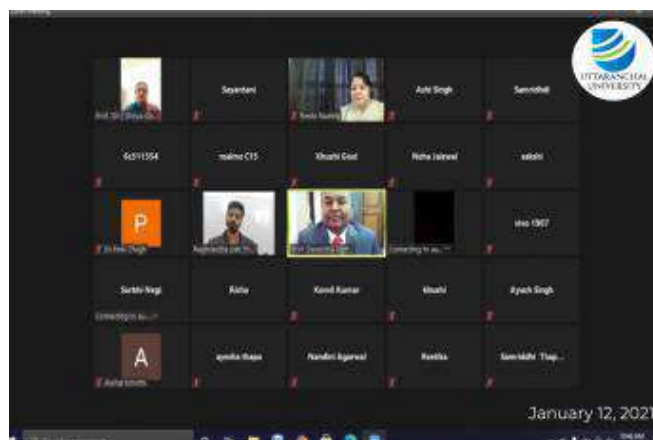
UTTARANCHAL UNIVERSITY

Prof. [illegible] Shivanda

Sayantani

Rekha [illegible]

Ashi Singh

Samridhdi

6c211554

realme C15

Khushi Goel

Nitha Jaiswal

sakshi

P

Dr. Rewa Singh

Raghvendra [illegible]

Prof. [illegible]

Connecting to au...

vivo 1907

Surbhi Negi

Connecting to au...

Richa

Komal Kumar

khushi

Ayush Singh

A

Aashal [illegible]

ayesha thapa

Nandini Agarwal

Rootika

Samriddhi Thap...

January 12, 2021